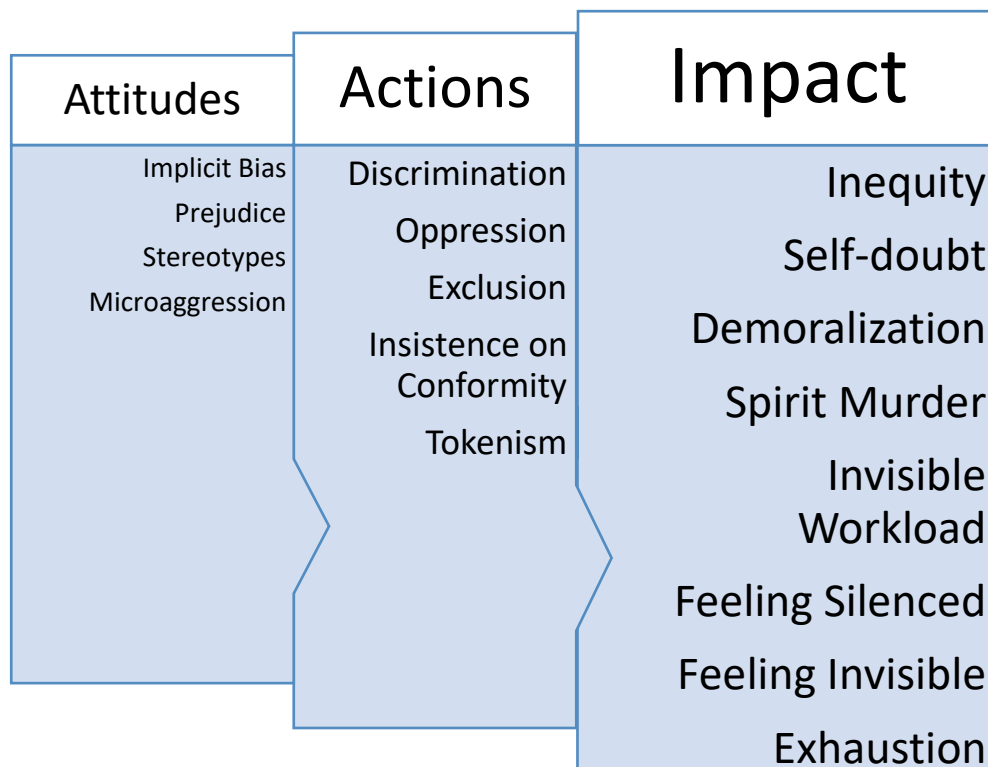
Attitudes

Implicit Bias
Prejudice
Stereotypes
Microaggression

Actions

Discrimination
Oppression
Exclusion
Insistence on Conformity
Tokenism

Impact

Inequity
Self-doubt
Demoralization
Spirit Murder
Invisible Workload
Feeling Silenced
Feeling Invisible
Exhaustion